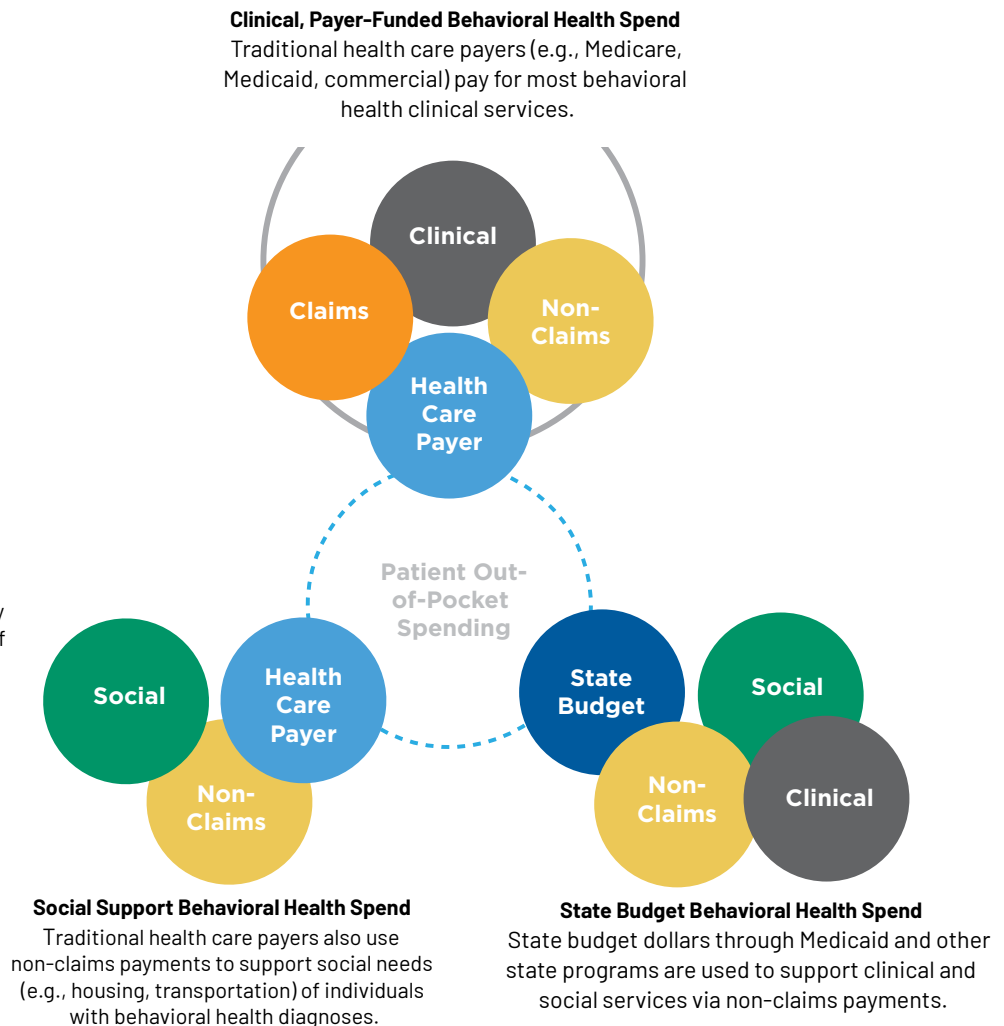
**Clinical, Payer-Funded Behavioral Health Spend**
Traditional health care payers (e.g., Medicare, Medicaid, commercial) pay for most behavioral health clinical services.

Clinical

Claims

Non-Claims

Health Care Payer

Patient Out-of-Pocket Spending

y
f

Social

Health Care Payer

Non-Claims

State Budget

Social

Non-Claims

Clinical

**Social Support Behavioral Health Spend**
Traditional health care payers also use non-claims payments to support social needs (e.g., housing, transportation) of individuals with behavioral health diagnoses.

**State Budget Behavioral Health Spend**
State budget dollars through Medicaid and other state programs are used to support clinical and social services via non-claims payments.